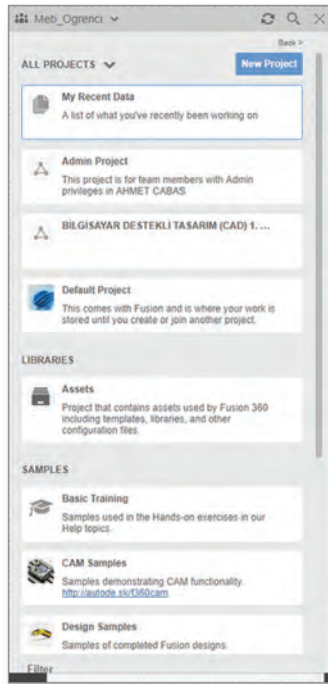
Meb_Ogrenci

Back >

ALL PROJECTS

New Project

My Recent Data

A list of what you've recently been working on

Admin Project

This project is for team members with Admin privileges in AHMET CABAS

BILGISAYAR DESTEKLİ TASARIM (CAD) 1. ...

Default Project

This comes with Fusion and is where your work is stored until you create or join another project.

LIBRARIES

Assets

Project that contains assets used by Fusion 360 including templates, libraries, and other configuration files.

SAMPLES

Basic Training

Samples used in the Hands-on exercises in our Help topics.

CAM Samples

Samples demonstrating CAM functionality. http://autode.sk/f360cam

Design Samples

Samples of completed Fusion designs.

Filter